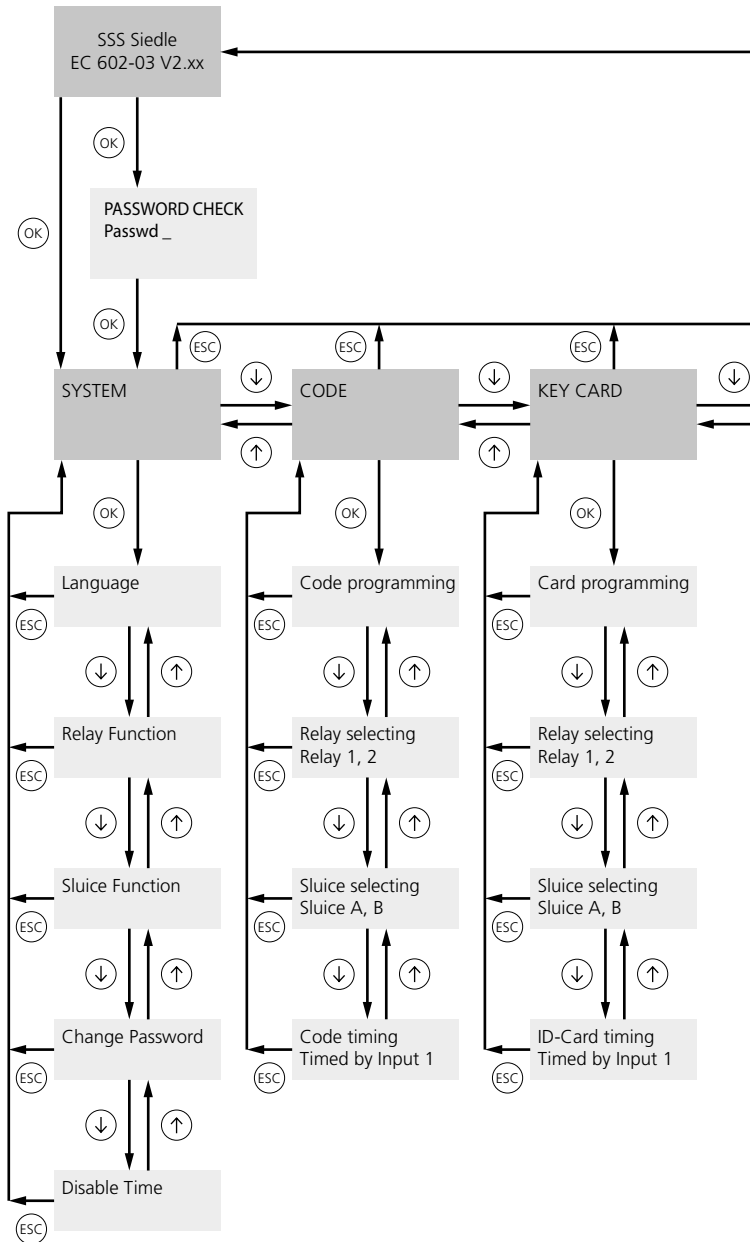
SSS Siedle
EC 602-03 V2.xx

OK

PASSWORD CHECK
Passwd _

OK

OK

ESC

ESC

ESC

SYSTEM

↓

CODE

↓

KEY CARD

↓

↑

↑

OK

OK

OK

Language

ESC

↓

↑

Relay Function

ESC

↓

↑

Sluice Function

ESC

↓

↑

Change Password

ESC

↓

↑

Disable Time

ESC

Code programming

ESC

↓

↑

Relay selecting
Relay 1, 2

ESC

↓

↑

Sluice selecting
Sluice A, B

ESC

↓

↑

Code timing
Timed by Input 1

ESC

Card programming

ESC

↓

↑

Relay selecting
Relay 1, 2

ESC

↓

↑

Sluice selecting
Sluice A, B

ESC

↓

↑

ID-Card timing
Timed by Input 1

ESC